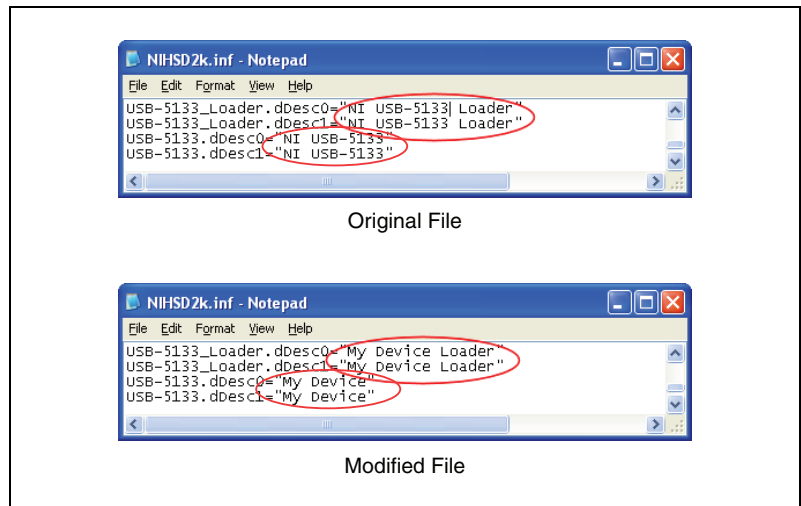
NIHSD2k.inf - Notepad

File Edit Format View Help

USB-5133_Loader.dDesc0="NI USB-5133 Loader"
USB-5133_Loader.dDesc1="NI USB-5133 Loader"
USB-5133.dDesc0="NI USB-5133"
USB-5133.dDesc1="NI USB-5133"

Original File

NIHSD2k.inf - Notepad

File Edit Format View Help

USB-5133_Loader.dDesc0="My Device Loader"
USB-5133_Loader.dDesc1="My Device Loader"
USB-5133.dDesc0="My Device"
USB-5133.dDesc1="My Device"

Modified File